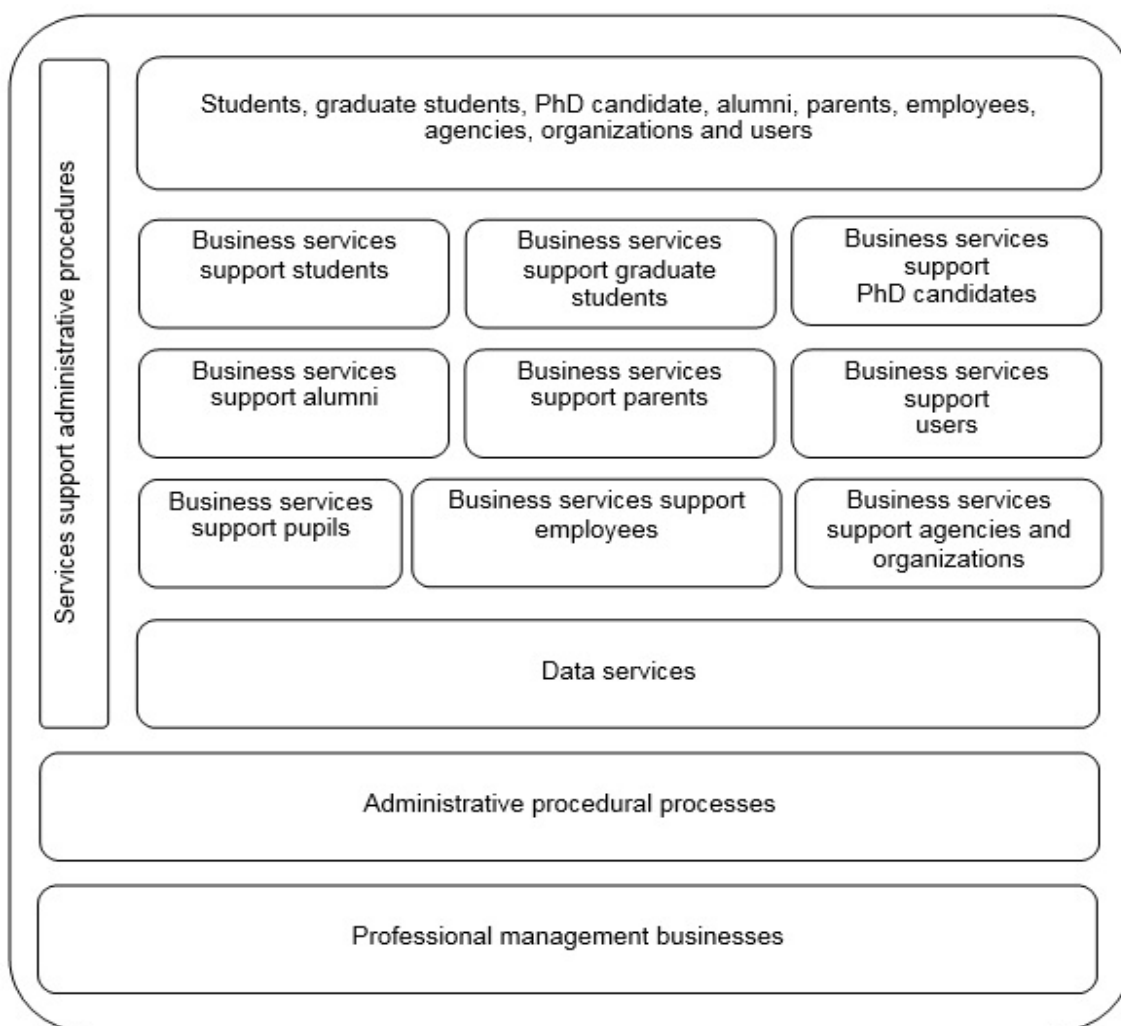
Services support administrative procedures

Students, graduate students, PhD candidate, alumni, parents, employees, agencies, organizations and users

Business services support students

Business services support graduate students

Business services support PhD candidates

Business services support alumni

Business services support parents

Business services support users

Business services support pupils

Business services support employees

Business services support agencies and organizations

Data services

Administrative procedural processes

Professional management businesses